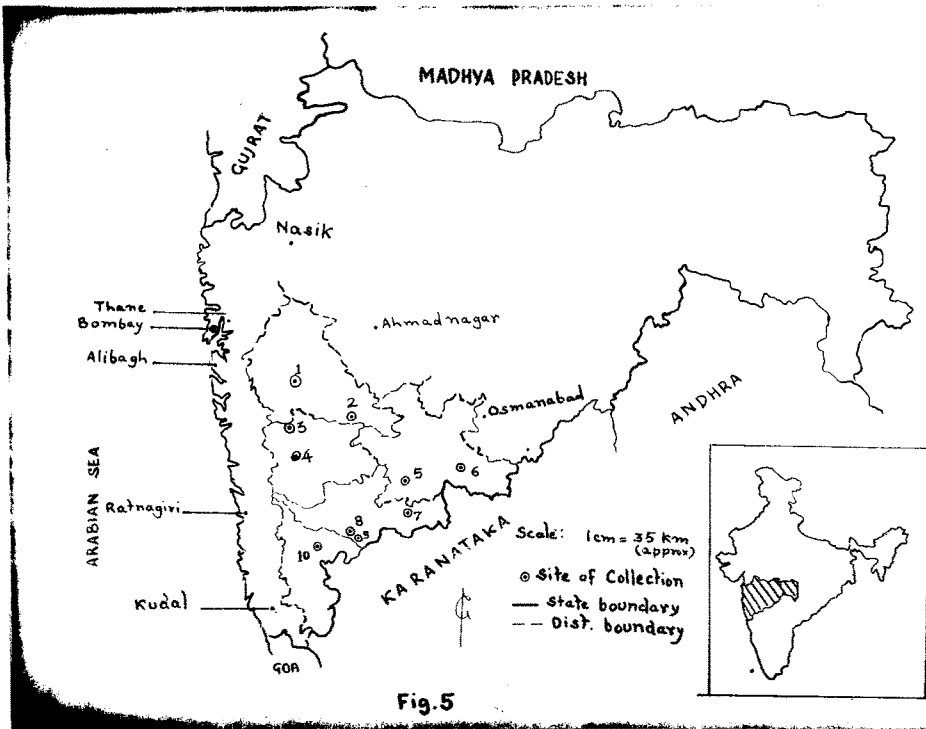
MADHYA PRADESH

GUJRAT

Nasik

Thane

Bombay

Alibagh

Ahmadnagar

Osmanabad

ANDHRA

ARABIAN SEA

Ratnagiri

Kudal

GOA

KARANATAKA

1

2

3

4

5

6

7

8

9

10

Scale: 1cm = 35 km (approx)

⊙ Site of Collection
— State boundary
-- Dist. boundary

Fig.5